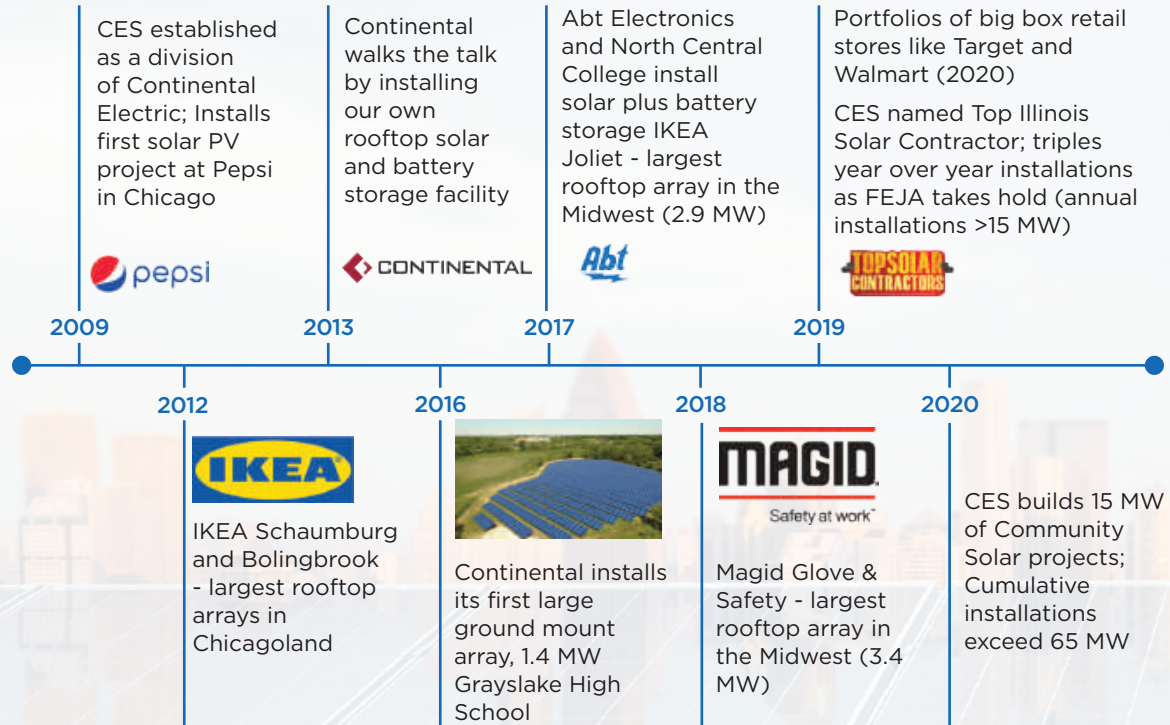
CES established as a division of Continental Electric; Installs first solar PV project at Pepsi in Chicago

pepsi

2009

Continental walks the talk by installing our own rooftop solar and battery storage facility

CONTINENTAL

2013

Abt Electronics and North Central College install solar plus battery storage IKEA Joliet - largest rooftop array in the Midwest (2.9 MW)

Abt

2017

Portfolios of big box retail stores like Target and Walmart (2020)

CES named Top Illinois Solar Contractor; triples year over year installations as FEJA takes hold (annual installations >15 MW)

TOP SOLAR CONTRACTORS

2019

2012

IKEA

IKEA Schaumburg and Bolingbrook - largest rooftop arrays in Chicagoland

2016

Continental installs its first large ground mount array, 1.4 MW Grayslake High School

2018

MAGID

Safety at work™

Magid Glove & Safety - largest rooftop array in the Midwest (3.4 MW)

2020

CES builds 15 MW of Community Solar projects; Cumulative installations exceed 65 MW